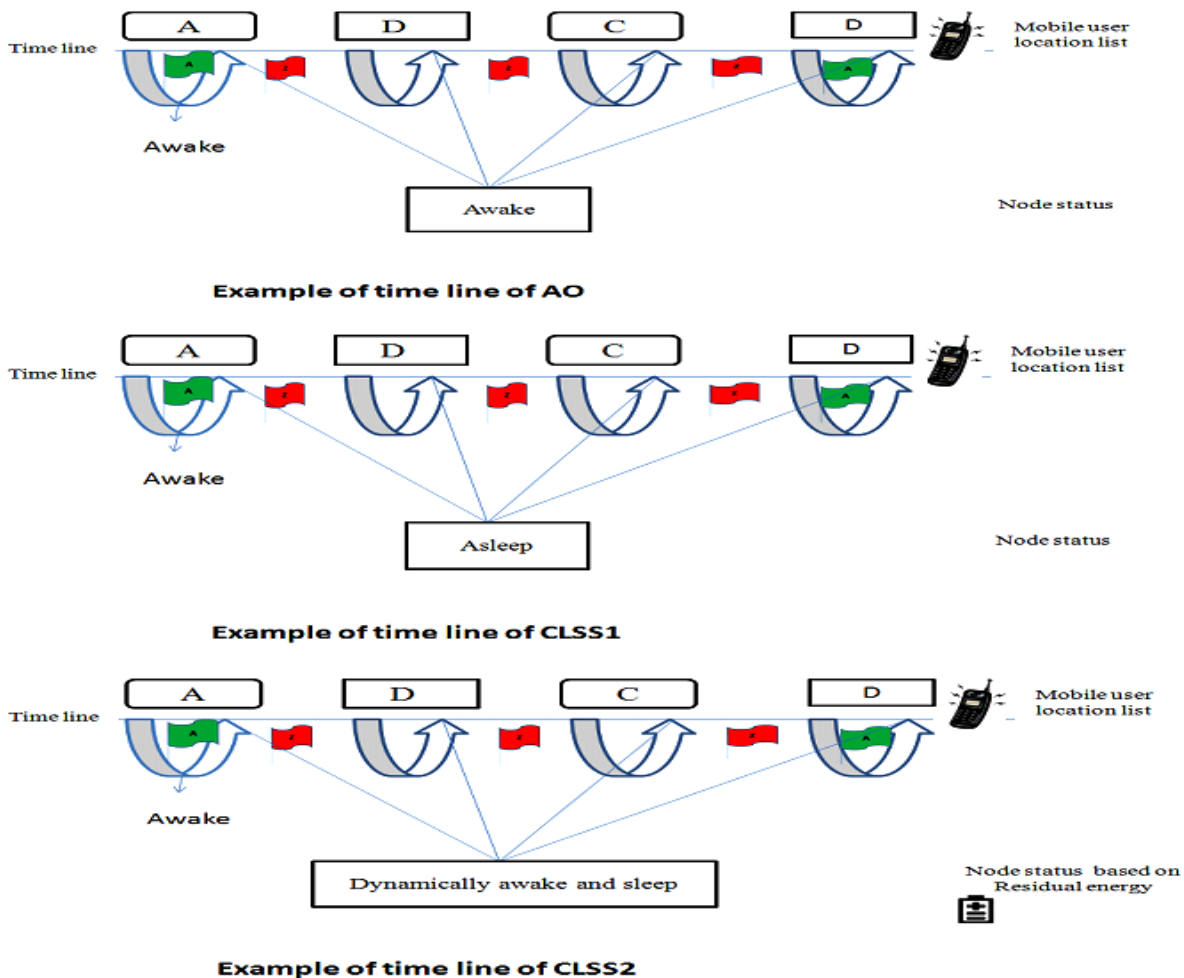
A D C D

Time line

Mobile user location list

A

Z

Z

Z

A

Awake

Awake

Node status

Example of time line of AO

A D C D

Time line

Mobile user location list

A

Z

Z

Z

A

Awake

Asleep

Node status

Example of time line of CLSS1

A D C D

Time line

Mobile user location list

A

Z

Z

Z

A

Awake

Dynamically awake and sleep

Node status based on Residual energy

Example of time line of CLSS2